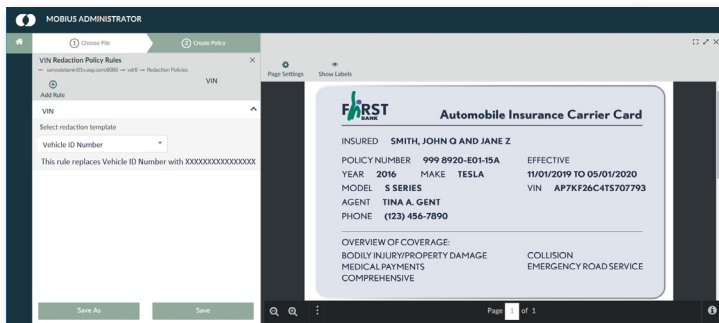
MOBIUS ADMINISTRATOR

1 Choose File

2 Create Policy

VIN Redaction Policy Rules

— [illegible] → vdr8 → Redaction Policies

VIN

Add Rule

VIN

Select redaction template

Vehicle ID Number

This rule replaces Vehicle ID Number with XXXXXXXXXXXXXXX

Save As

Save

Page Settings

Show Labels

FIRST BANK

Automobile Insurance Carrier Card

INSURED SMITH, JOHN Q AND JANE Z

POLICY NUMBER 999 8920-E01-15A

EFFECTIVE

YEAR 2016 MAKE TESLA

11/01/2019 TO 05/01/2020

MODEL S SERIES

VIN AP7KF26C4TS707793

AGENT TINA A. GENT

PHONE (123) 456-7890

OVERVIEW OF COVERAGE:

BODILY INJURY/PROPERTY DAMAGE

COLLISION

MEDICAL PAYMENTS

EMERGENCY ROAD SERVICE

COMPREHENSIVE

Page 1 of 1